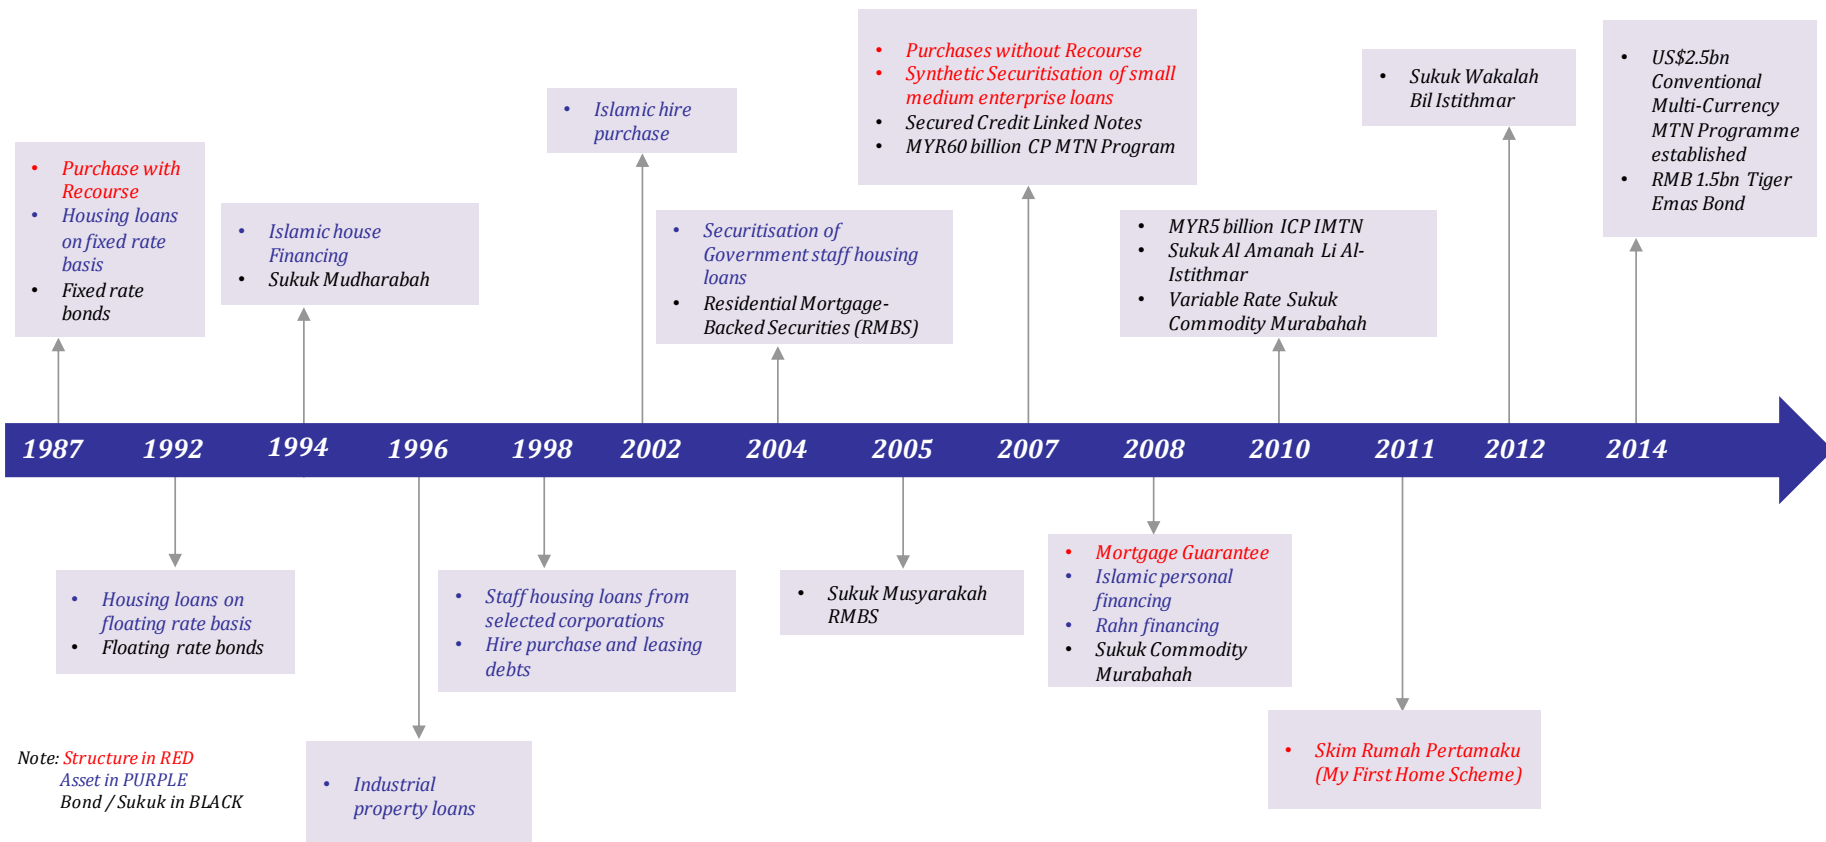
- Purchase with Recourse
- Housing loans on fixed rate basis
- Fixed rate bonds

- Islamic house Financing
- Sukuk Mudharabah

- Islamic hire purchase

- Securitisation of Government staff housing loans
- Residential Mortgage-Backed Securities (RMBS)

- Purchases without Recourse
- Synthetic Securitisation of small medium enterprise loans
- Secured Credit Linked Notes
- MYR60 billion CP MTN Program

- MYR5 billion ICP IMTN
- Sukuk Al Amanah Li Al-Istithmar
- Variable Rate Sukuk Commodity Murabahah

- Sukuk Wakalah Bil Istithmar

- US$2.5bn Conventional Multi-Currency MTN Programme established
- RMB 1.5bn Tiger Emas Bond

1987 1992 1994 1996 1998 2002 2004 2005 2007 2008 2010 2011 2012 2014

- Housing loans on floating rate basis
- Floating rate bonds

- Staff housing loans from selected corporations
- Hire purchase and leasing debts

- Sukuk Musyarakah RMBS

- Mortgage Guarantee
- Islamic personal financing
- Rahn financing
- Sukuk Commodity Murabahah

- Industrial property loans

- Skim Rumah Pertamaku (My First Home Scheme)

Note: Structure in RED
Asset in PURPLE
Bond / Sukuk in BLACK